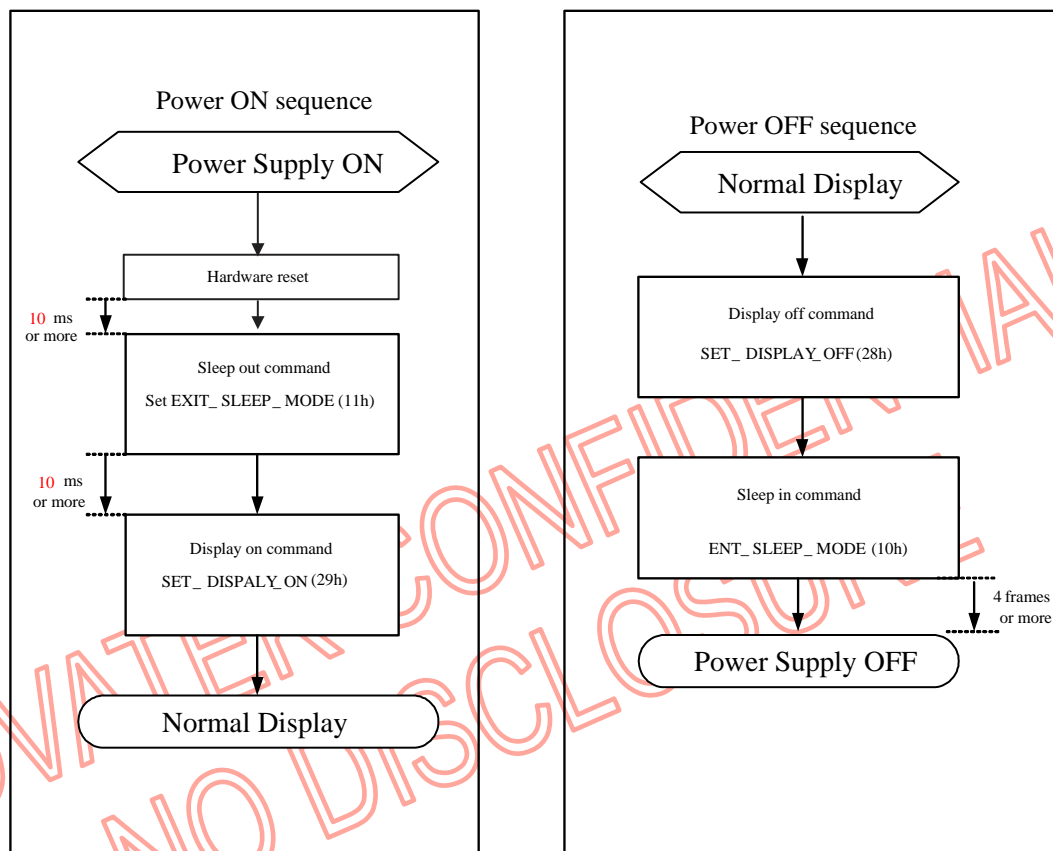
Power ON sequence

Power Supply ON

Hardware reset

10 ms or more

Sleep out command

Set EXIT_ SLEEP_ MODE (11h)

10 ms or more

Display on command

SET_ DISPALY_ON (29h)

Normal Display

Power OFF sequence

Normal Display

Display off command

SET_ DISPLAY_OFF (28h)

Sleep in command

ENT_ SLEEP_ MODE (10h)

4 frames or more

Power Supply OFF

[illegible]ATEK CONFIDENTIAL
NO DISCLOSURE